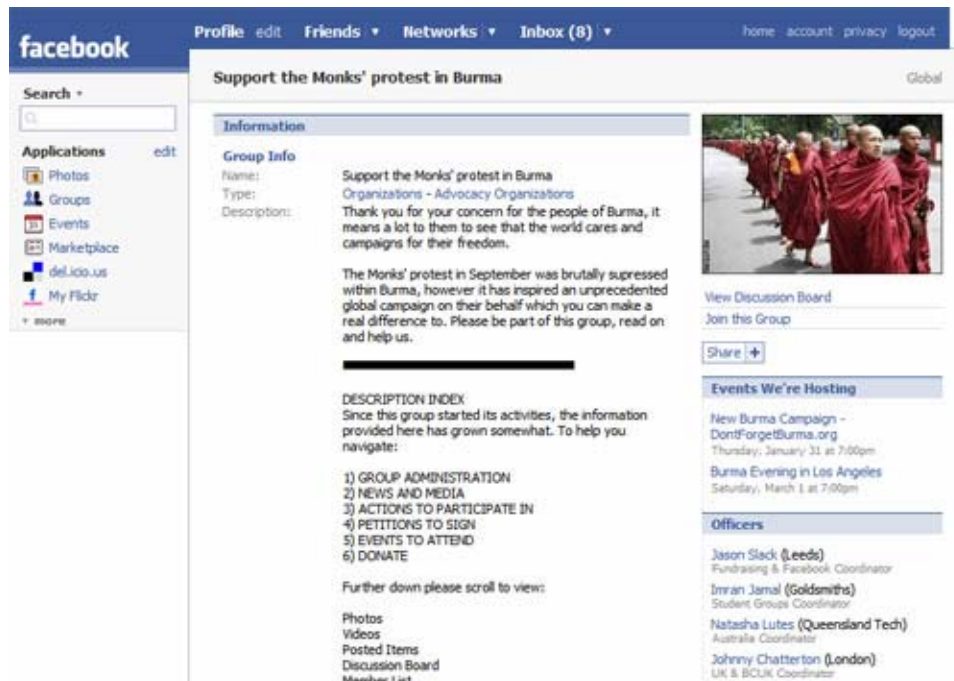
facebook

Profile edit Friends ▾ Networks ▾ Inbox (8) ▾

home account privacy logout

Search ▾

Applications edit
Photos
Groups
Events
Marketplace
del.icio.us
My Flickr
▾ more

Support the Monks' protest in Burma

Global

Information

Group Info

| Name: | Support the Monks' protest in Burma |
|---|---|
| Type: | Organizations - Advocacy Organizations |
| Description: | Thank you for your concern for the people of Burma, it means a lot to them to see that the world cares and campaigns for their freedom. |

The Monks' protest in September was brutally supressed within Burma, however it has inspired an unprecedented global campaign on their behalf which you can make a real difference to. Please be part of this group, read on and help us.

DESCRIPTION INDEX
Since this group started its activities, the information provided here has grown somewhat. To help you navigate:

1) GROUP ADMINISTRATION
2) NEWS AND MEDIA
3) ACTIONS TO PARTICIPATE IN
4) PETITIONS TO SIGN
5) EVENTS TO ATTEND
6) DONATE

Further down please scroll to view:

Photos
Videos
Posted Items
Discussion Board
Member List

View Discussion Board
Join this Group

Share +

Events We're Hosting

New Burma Campaign - DontForgetBurma.org
Thursday, January 31 at 7:00pm

Burma Evening in Los Angeles
Saturday, March 1 at 7:00pm

Officers

Jason Slack (Leeds)
Fundraising & Facebook Coordinator

Imran Jamal (Goldsmiths)
Student Groups Coordinator

Natasha Lutes (Queensland Tech)
Australia Coordinator

Johnny Chatterton (London)
UK & BCUK Coordinator